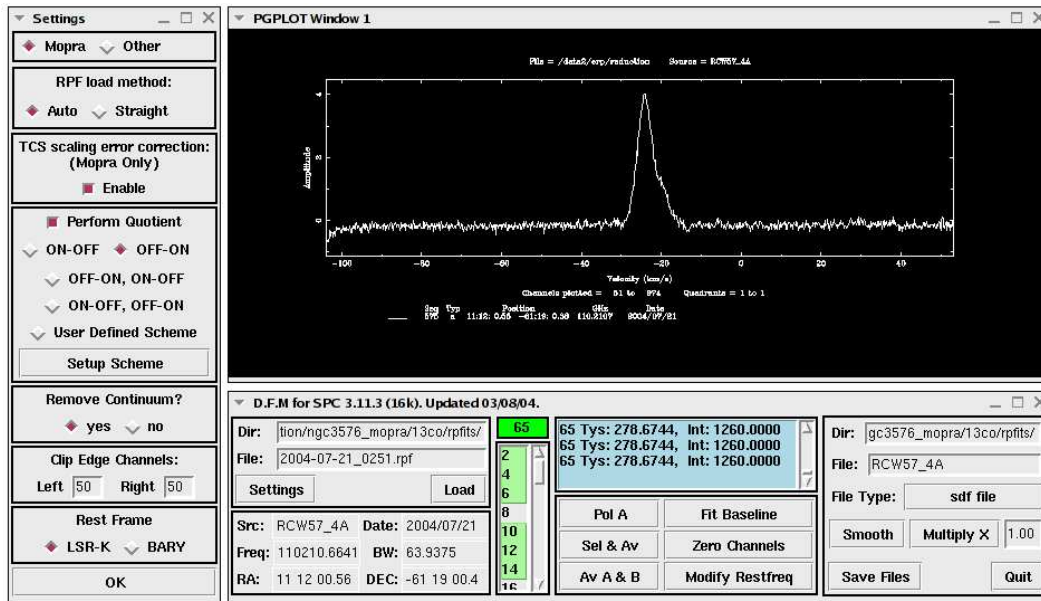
Settings

Mopra Other

RPF load method:

Auto Straight

TCS scaling error correction: (Mopra Only)

Enable

Perform Quotient

ON-OFF OFF-ON

OFF-ON, ON-OFF

ON-OFF, OFF-ON

User Defined Scheme

Setup Scheme

Remove Continuum?

yes no

Clip Edge Channels:

Left 50 Right 50

Rest Frame

LSR-K BARY

OK

PGPLOT Window 1

File = /data2/erp/reduction Source = RCW57_4A

Amplitude

4

2

0

-100 -80 -60 -40 -20 0 20 40

Velocity (km/s)

Channels plotted = 51 to 974 Quadrants = 1 to 1

Seq Typ Position GHz Date
576 a 11:12: 0.65 -61:19: 0.30 110.2107 2004/07/21

D.F.M for SPC 3.11.3 (16k). Updated 03/08/04.

Dir: tion/ngc3576_mopra/13co/rpfits/

File: 2004-07-21_0251.rpf

Settings

Load

65

2
4
6
8
10
12
14
16

65 Tys: 278.6744, Int: 1260.0000
65 Tys: 278.6744, Int: 1260.0000
65 Tys: 278.6744, Int: 1260.0000

Src: RCW57_4A Date: 2004/07/21

Freq: 110210.6641 BW: 63.9375

RA: 11 12 00.56 DEC: -61 19 00.4

Pol A

Fit Baseline

Sel & Av

Zero Channels

Av A & B

Modify Restfreq

Dir: gc3576_mopra/13co/rpfits/

File: RCW57_4A

File Type: sdf file

Smooth

Multiply X

1.00

Save Files

Quit